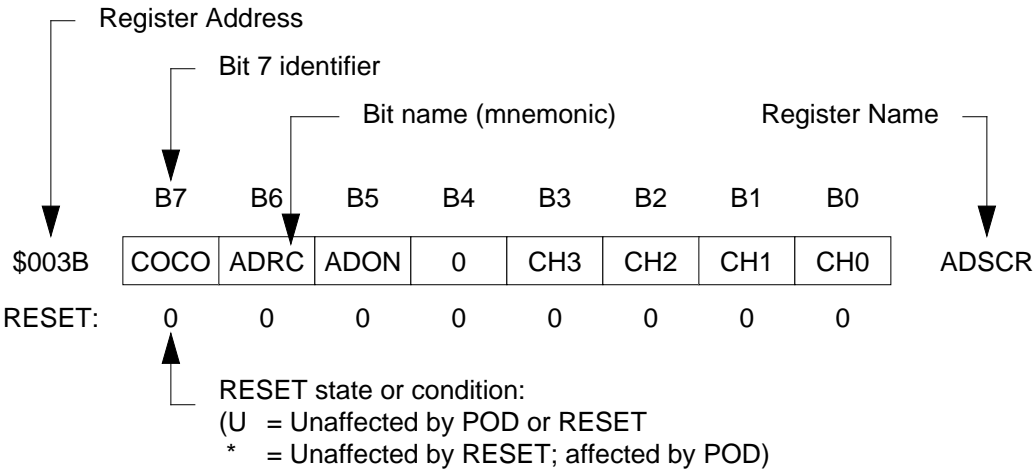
Register Address

Bit 7 identifier

Bit name (mnemonic)

Register Name

| | B7 | B6 | B5 | B4 | B3 | B2 | B1 | B0 | |
|---|---|---|---|---|---|---|---|---|---|
| \$003B | COCO | ADRC | ADON | 0 | CH3 | CH2 | CH1 | CH0 | ADSCR |
| RESET: | 0 | 0 | 0 | 0 | 0 | 0 | 0 | 0 | |

RESET state or condition:
(U = Unaffected by POD or RESET
\* = Unaffected by RESET; affected by POD)